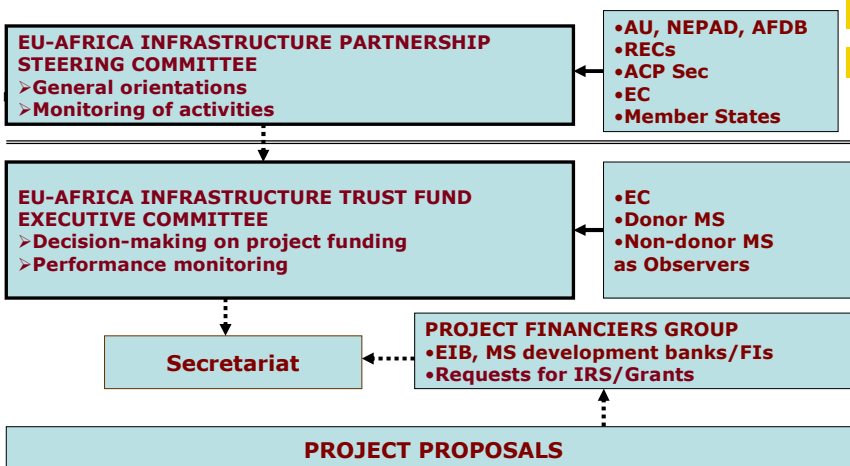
EU-AFRICA INFRASTRUCTURE PARTNERSHIP STEERING COMMITTEE
➢General orientations
➢Monitoring of activities

•AU, NEPAD, AFDB
•RECs
•ACP Sec
•EC
•Member States

EU-AFRICA INFRASTRUCTURE TRUST FUND EXECUTIVE COMMITTEE
➢Decision-making on project funding
➢Performance monitoring

•EC
•Donor MS
•Non-donor MS
as Observers

Secretariat

PROJECT FINANCIERS GROUP
•EIB, MS development banks/FIs
•Requests for IRS/Grants

PROJECT PROPOSALS